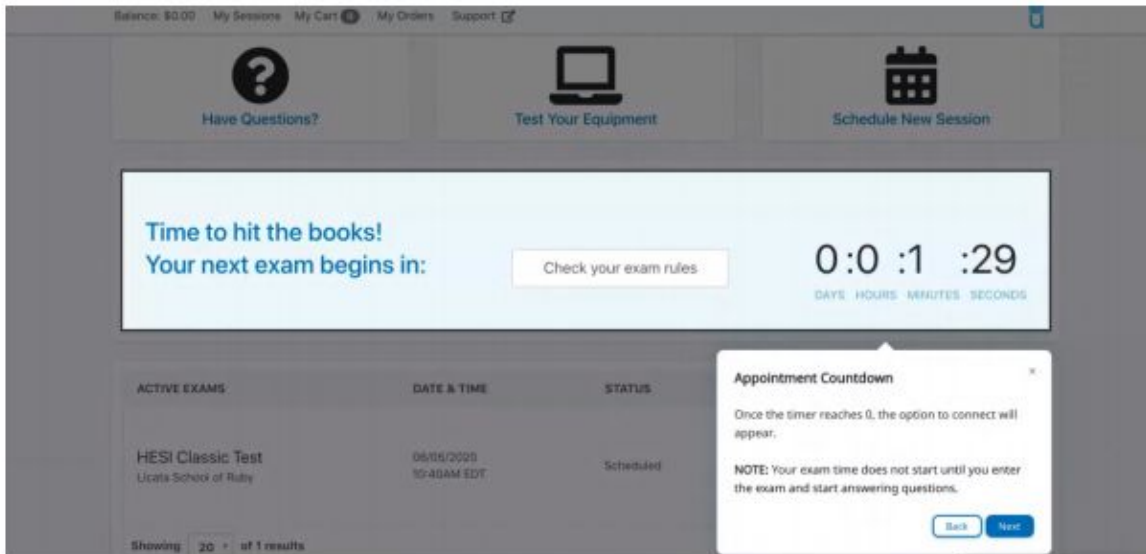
Balance: $0.00 My Sessions My Cart 0 My Orders Support

Have Questions?

Test Your Equipment

Schedule New Session

Time to hit the books!
Your next exam begins in:

Check your exam rules

0:0 :1 :29
DAYS HOURS MINUTES SECONDS

| ACTIVE EXAMS | DATE & TIME | STATUS |
|---|---|---|
| HESI Classic Test Ucata School of Ruby | 06/05/2020 10:40AM EDT | Scheduled |

Showing 20 of 1 results

Appointment Countdown

×

Once the timer reaches 0, the option to connect will appear.

NOTE: Your exam time does not start until you enter the exam and start answering questions.

Back Next